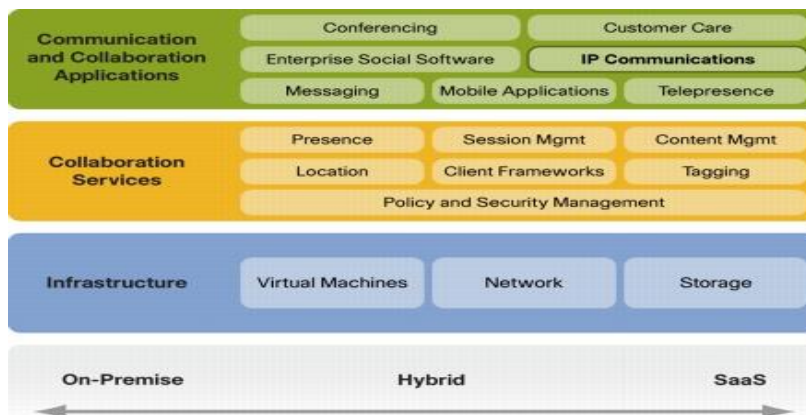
Communication and Collaboration Applications

Conferencing
Customer Care
Enterprise Social Software
IP Communications
Messaging
Mobile Applications
Telepresence

Collaboration Services

Presence
Session Mgmt
Content Mgmt
Location
Client Frameworks
Tagging
Policy and Security Management

Infrastructure

Virtual Machines
Network
Storage

On-Premise
Hybrid
SaaS